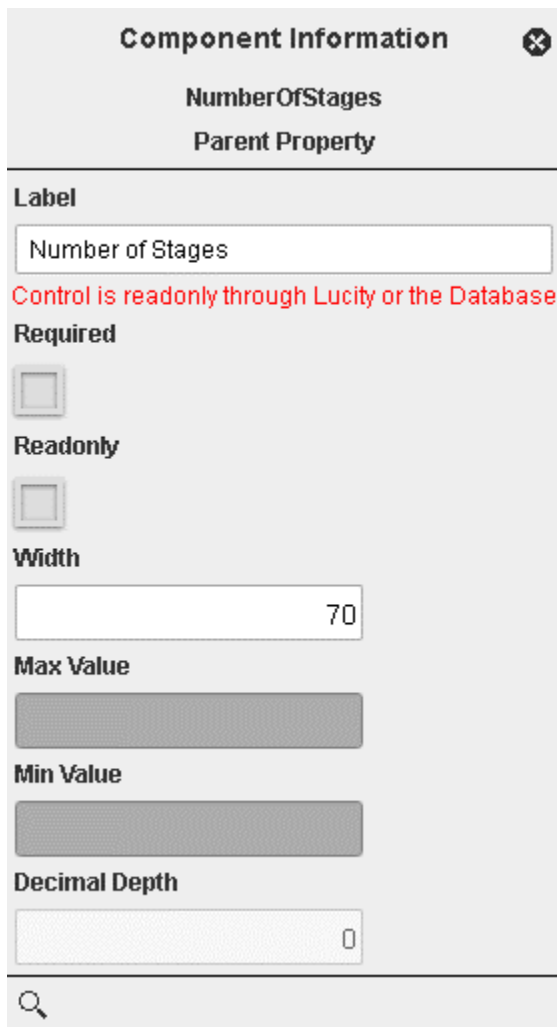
Component Information

NumberOfStages

Parent Property

Label

Number of Stages

Control is readonly through Lucity or the Database

Required

Readonly

Width

70

Max Value

Min Value

Decimal Depth

0